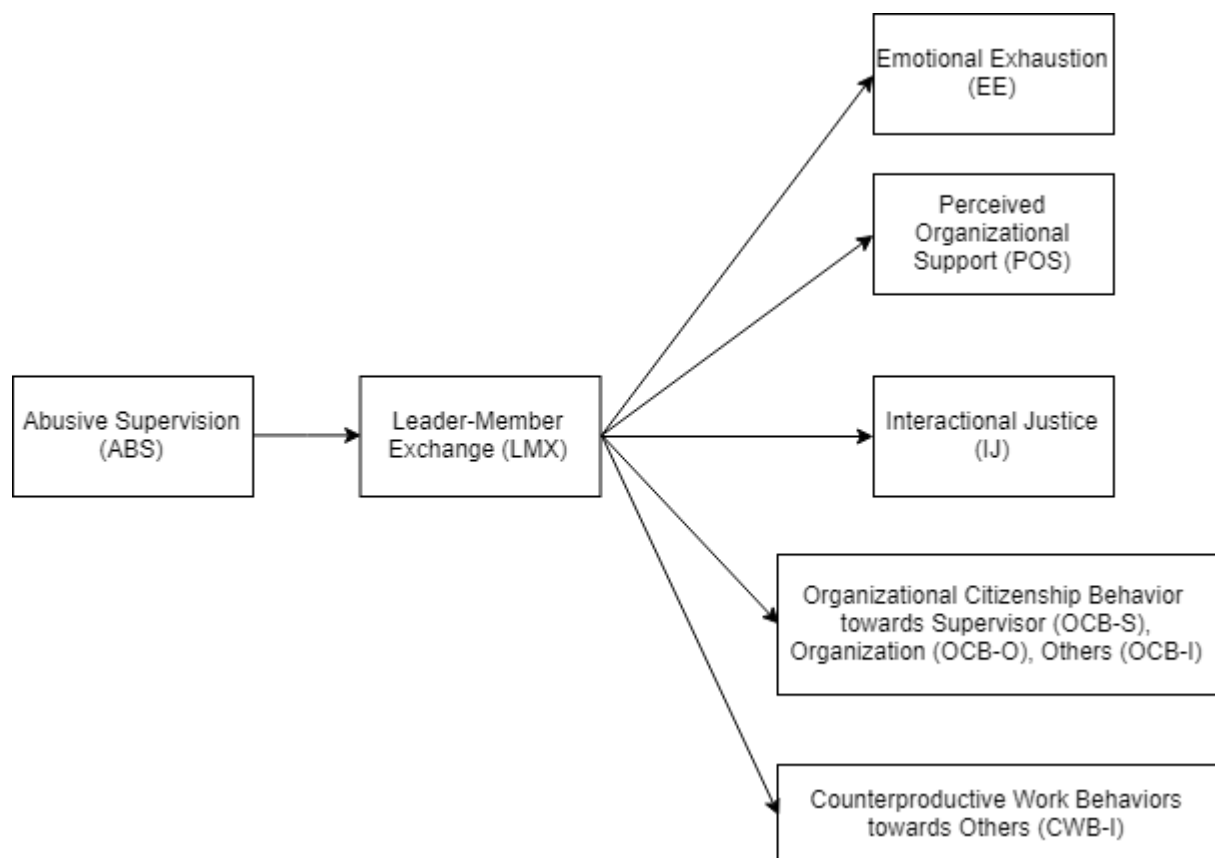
Emotional Exhaustion (EE)

Perceived Organizational Support (POS)

Abusive Supervision (ABS)

Leader-Member Exchange (LMX)

Interactional Justice (IJ)

Organizational Citizenship Behavior towards Supervisor (OCB-S), Organization (OCB-O), Others (OCB-I)

Counterproductive Work Behaviors towards Others (CWB-I)